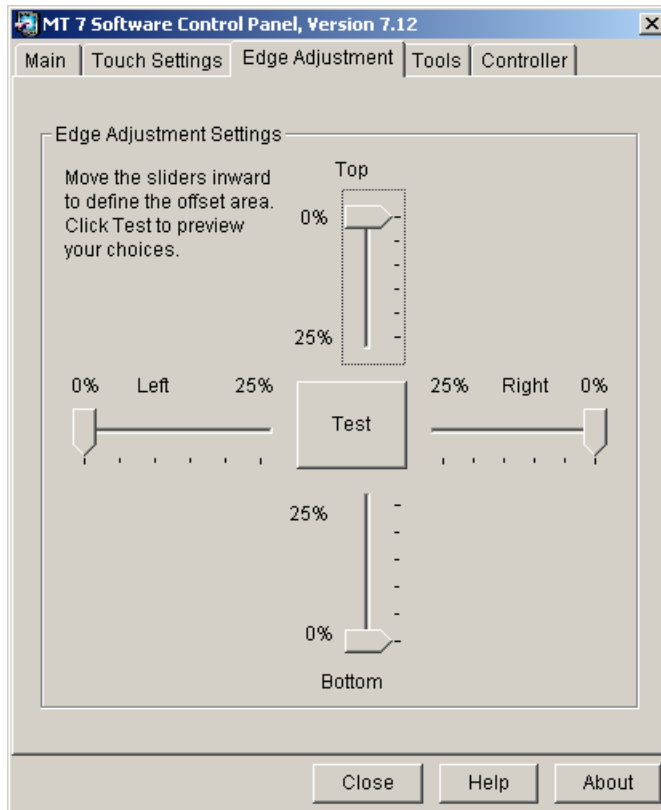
MT 7 Software Control Panel, Version 7.12

Main | Touch Settings | Edge Adjustment | Tools | Controller

Edge Adjustment Settings

Move the sliders inward to define the offset area. Click Test to preview your choices.

Top

0%

25%

0% Left 25%

Test

25% Right 0%

25%

0%

Bottom

Close Help About